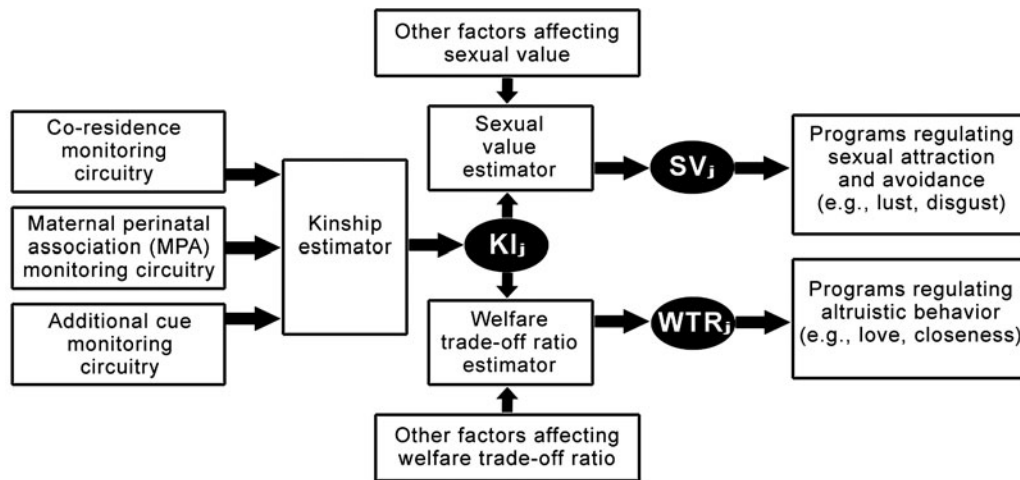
Other factors affecting sexual value

Co-residence monitoring circuitry

Maternal perinatal association (MPA) monitoring circuitry

Additional cue monitoring circuitry

Kinship estimator

Sexual value estimator

$KI_j$

Welfare trade-off ratio estimator

$SV_j$

$WTR_j$

Programs regulating sexual attraction and avoidance (e.g., lust, disgust)

Programs regulating altruistic behavior (e.g., love, closeness)

Other factors affecting welfare trade-off ratio